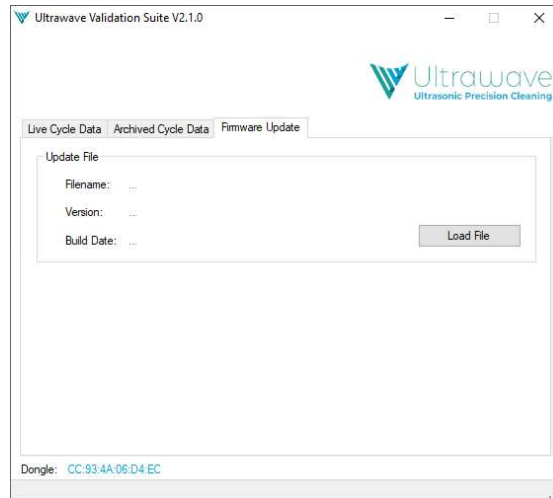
Ultrawave Validation Suite V2.1.0

Ultrawave
Ultrasonic Precision Cleaning

Live Cycle Data | Archived Cycle Data | Firmware Update

Update File

Filename: ...

Version: ...

Build Date: ...

Load File

Dongle: CC:93:4A:06:D4:EC